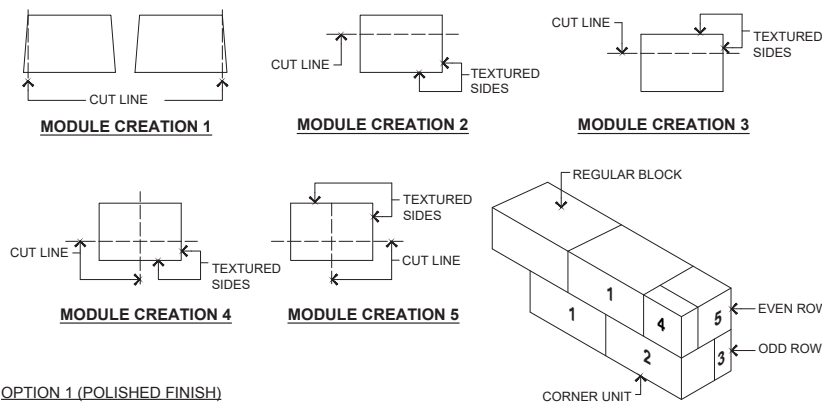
CUT LINE
MODULE CREATION 1

CUT LINE
TEXTURED SIDES
MODULE CREATION 2

CUT LINE
TEXTURED SIDES
MODULE CREATION 3

CUT LINE
TEXTURED SIDES
MODULE CREATION 4

TEXTURED SIDES
CUT LINE
MODULE CREATION 5

REGULAR BLOCK
1
1
4
5
2
3
EVEN ROW
ODD ROW
CORNER UNIT

OPTION 1 (POLISHED FINISH)